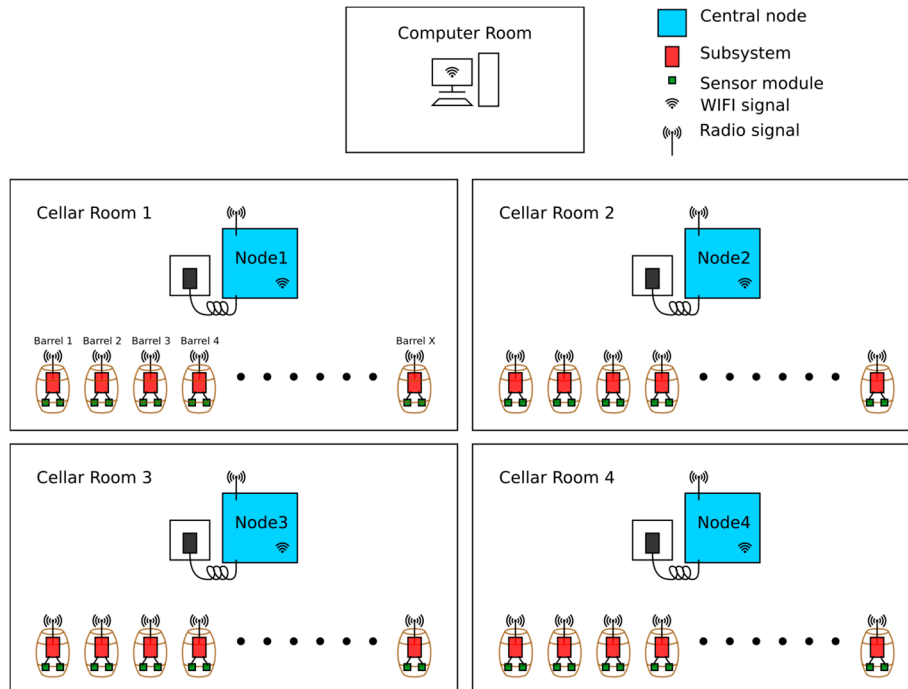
Computer Room

Central node
Subsystem
Sensor module
WIFI signal
Radio signal

Cellar Room 1
Node1
Barrel 1
Barrel 2
Barrel 3
Barrel 4
Barrel X

Cellar Room 2
Node2

Cellar Room 3
Node3

Cellar Room 4
Node4